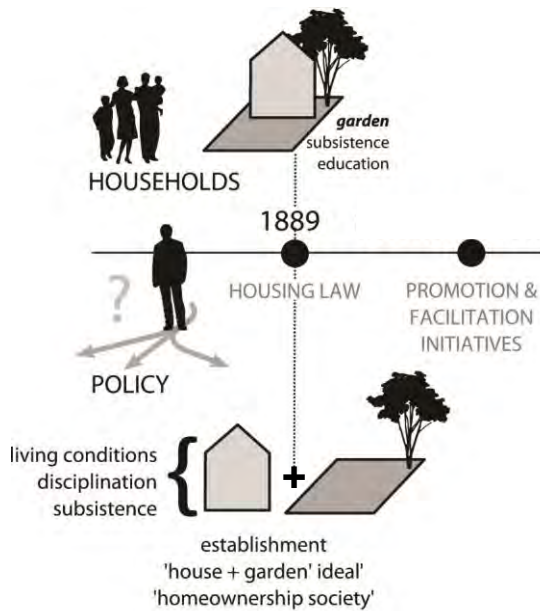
garden
subsistence
education

HOUSEHOLDS

1889

HOUSING LAW

PROMOTION & FACILITATION INITIATIVES

?

POLICY

living conditions
disciplination
subsistence

+

establishment
'house + garden' ideal'
'homeownership society'